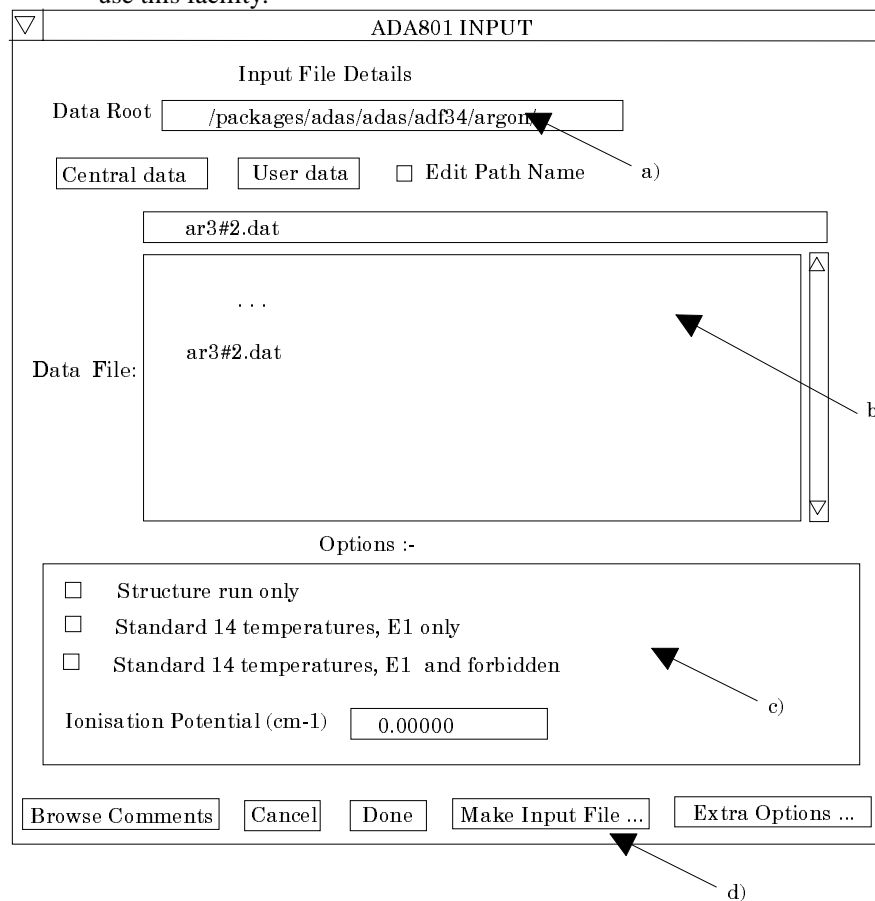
use this facility.

ADA801 INPUT

Input File Details

Data Root /packages/adas/adas/adf34/argon/

a)

Central data User data Edit Path Name

ar3#2.dat

. . .

ar3#2.dat

Data File:

b

Options :-

Structure run only

Standard 14 temperatures, E1 only

Standard 14 temperatures, E1 and forbidden

c)

Ionisation Potential (cm-1) 0.00000

Browse Comments Cancel Done Make Input File ... Extra Options ...

d)